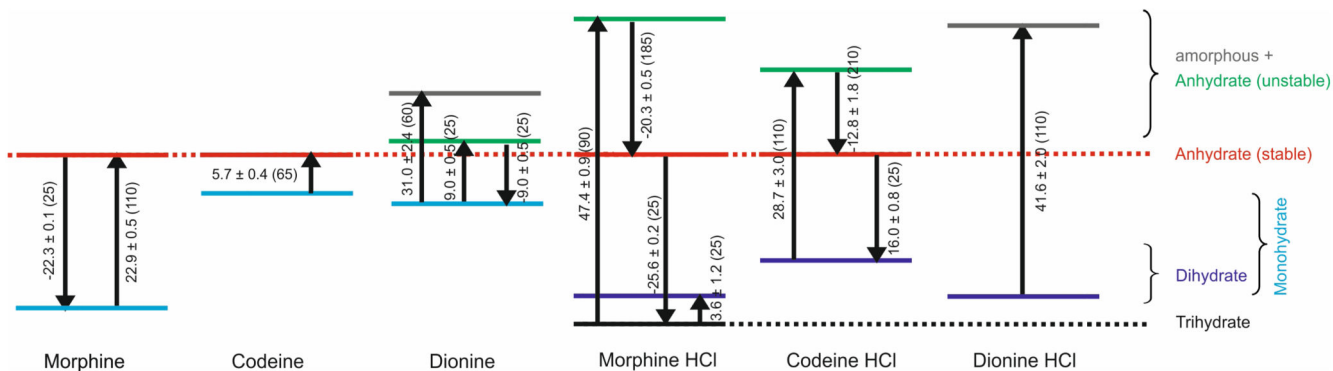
amorphous +
Anhydrate (unstable)

Anhydrate (stable)

Monohydrate

Dihydrate

Trihydrate

-22.3 ± 0.1 (25)
22.9 ± 0.5 (110)
5.7 ± 0.4 (65)
31.0 ± 2.4 (60)
9.0 ± 0.5 (25)
-9.0 ± 0.5 (25)
47.4 ± 0.9 (90)
-20.3 ± 0.5 (185)
-25.6 ± 0.2 (25)
3.6 ± 1.2 (25)
28.7 ± 3.0 (110)
-12.8 ± 1.8 (210)
16.0 ± 0.8 (25)
41.6 ± 2.0 (110)

Morphine
Codeine
Dionine
Morphine HCl
Codeine HCl
Dionine HCl